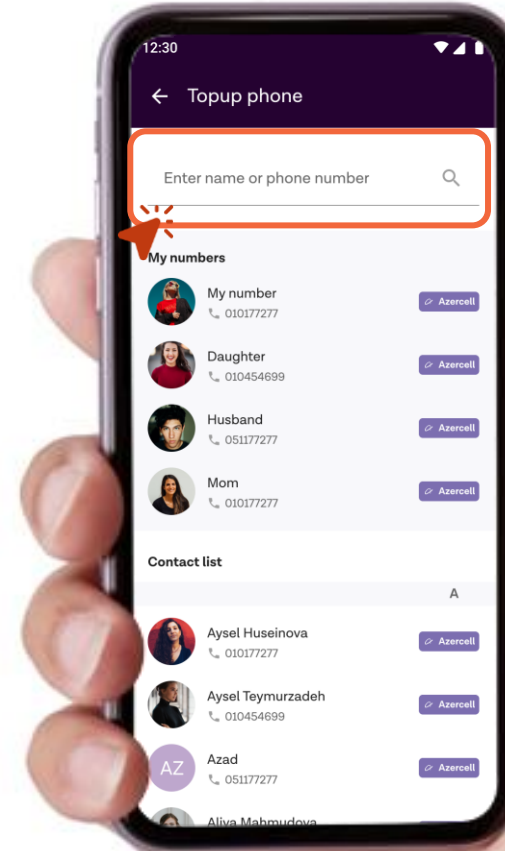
12:30

Topup phone

Enter name or phone number

My numbers

My number
010177277
Azercell

Daughter
010454699
Azercell

Husband
051177277
Azercell

Mom
010177277
Azercell

Contact list

A

Aysel Huseinova
010177277
Azercell

Aysel Teymurzadeh
010454699
Azercell

AZ
Azad
051177277
Azercell

Aliya Mahmudova